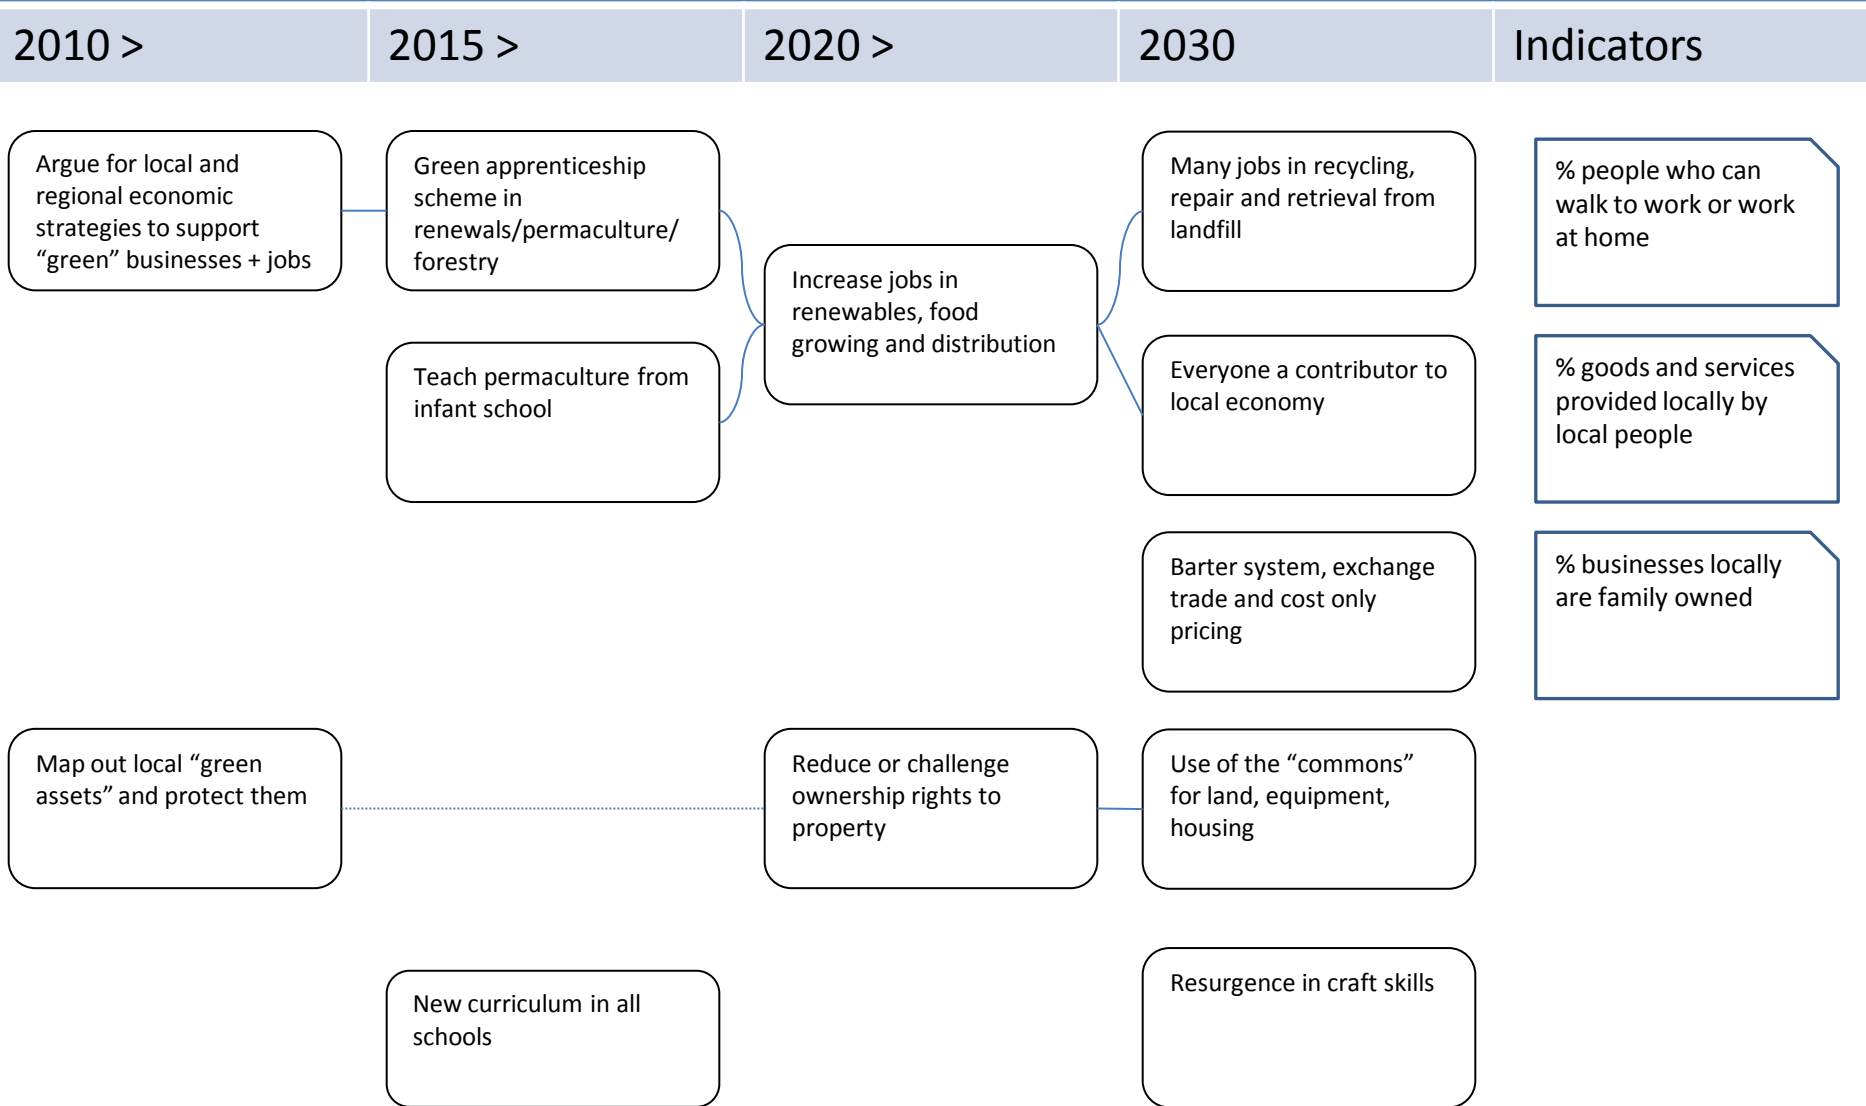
| 2010 > | 2015 > | 2020 > | 2030 | Indicators |
|---|---|---|---|---|

Argue for local and regional economic strategies to support “green” businesses + jobs

Green apprenticeship scheme in renewals/permaculture/ forestry

Teach permaculture from infant school

Increase jobs in renewables, food growing and distribution

Many jobs in recycling, repair and retrieval from landfill

Everyone a contributor to local economy

Barter system, exchange trade and cost only pricing

% people who can walk to work or work at home

% goods and services provided locally by local people

% businesses locally are family owned

Map out local “green assets” and protect them

Reduce or challenge ownership rights to property

Use of the “commons” for land, equipment, housing

New curriculum in all schools

Resurgence in craft skills